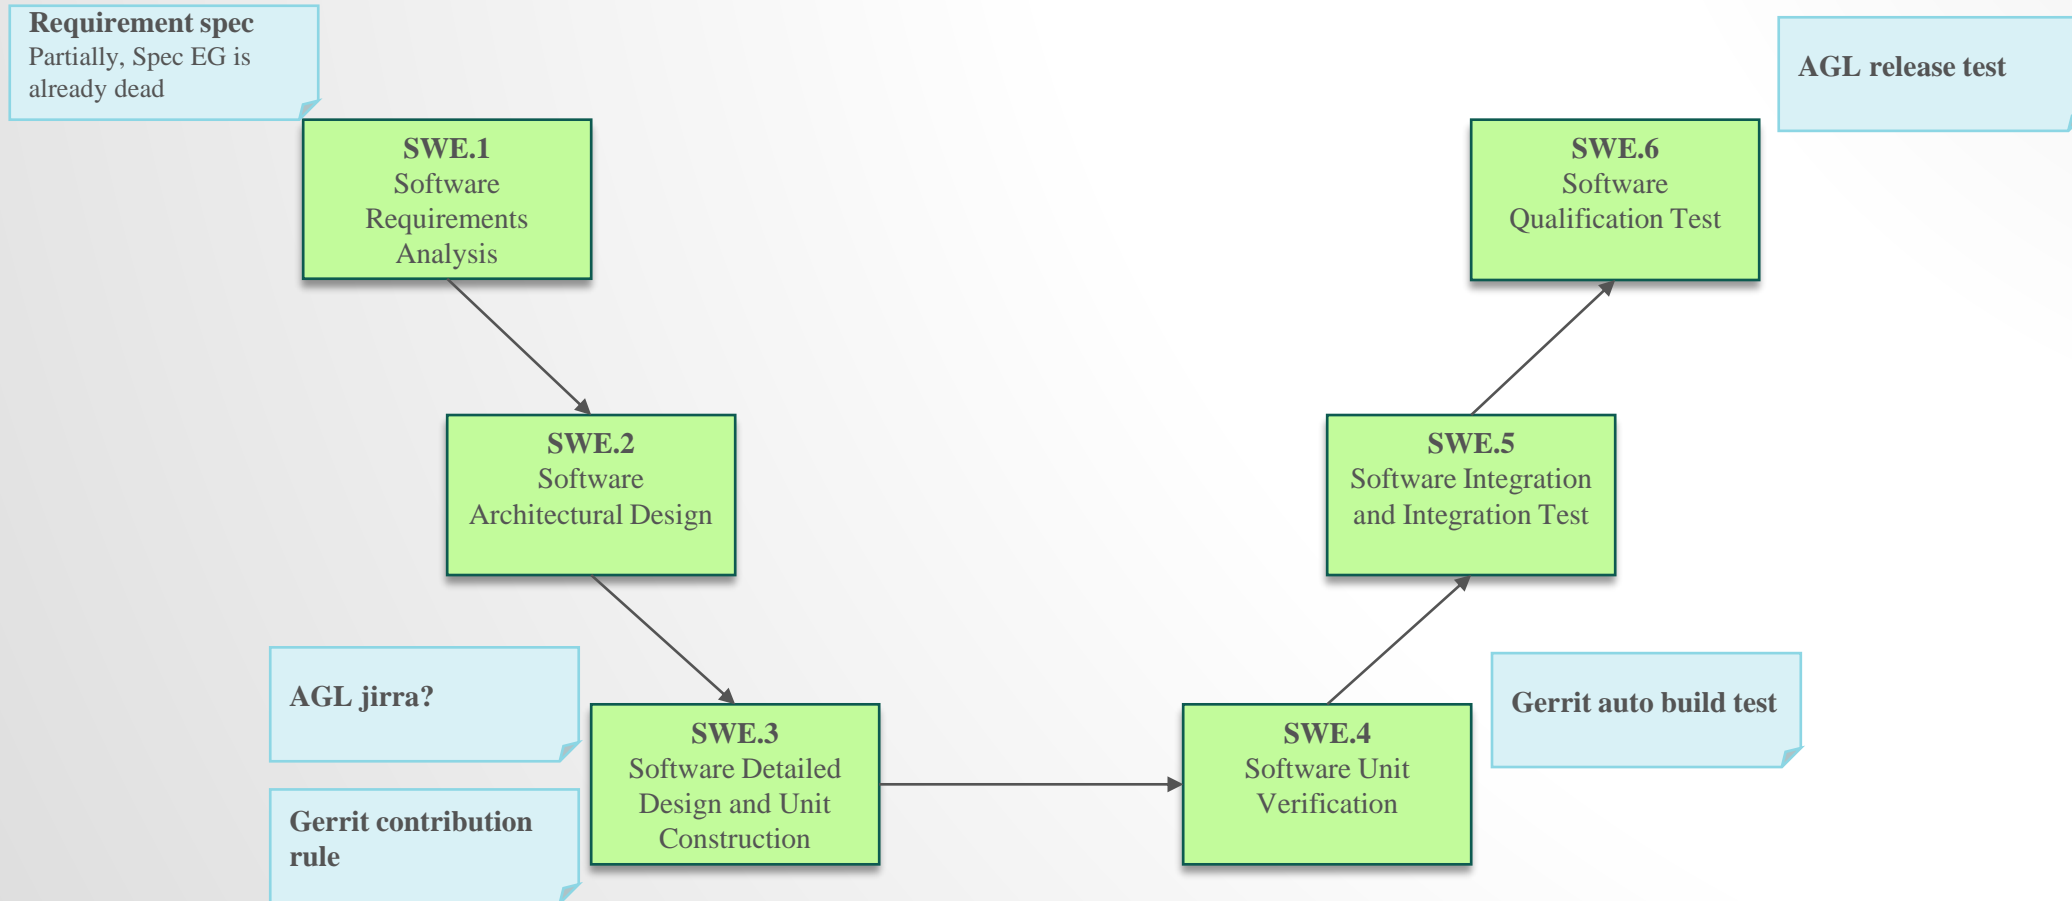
Requirement spec
Partially, Spec EG is already dead

AGL release test

SWE.1
Software Requirements Analysis

SWE.6
Software Qualification Test

SWE.2
Software Architectural Design

SWE.5
Software Integration and Integration Test

AGL jirra?

Gerrit auto build test

SWE.3
Software Detailed Design and Unit Construction

SWE.4
Software Unit Verification

Gerrit contribution rule